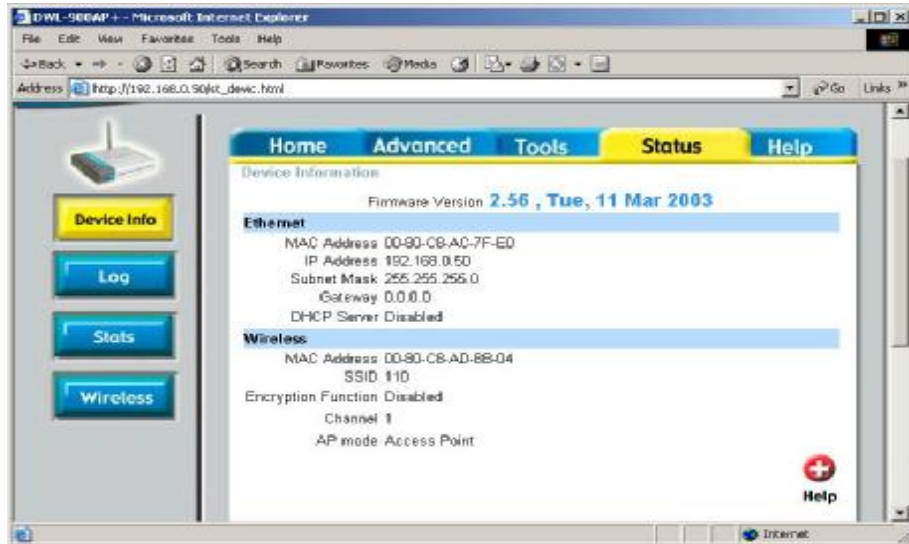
DWL-900AP+ - Microsoft Internet Explorer

File Edit View Favorites Tools Help

Back Search Favorites Media

Address http://192.168.0.50/st_devic.html Go Links

Home Advanced Tools Status Help

Device Information

Device Info

Log

Stats

Wireless

Firmware Version 2.56 , Tue, 11 Mar 2003

Ethernet

MAC Address 00-80-C8-AC-7F-E0
IP Address 192.168.0.50
Subnet Mask 255.255.255.0
Gateway 0.0.0.0
DHCP Server Disabled

Wireless

MAC Address 00-80-C8-AD-88-04
SSID 110
Encryption Function Disabled
Channel 1
AP mode Access Point

Help

Internet